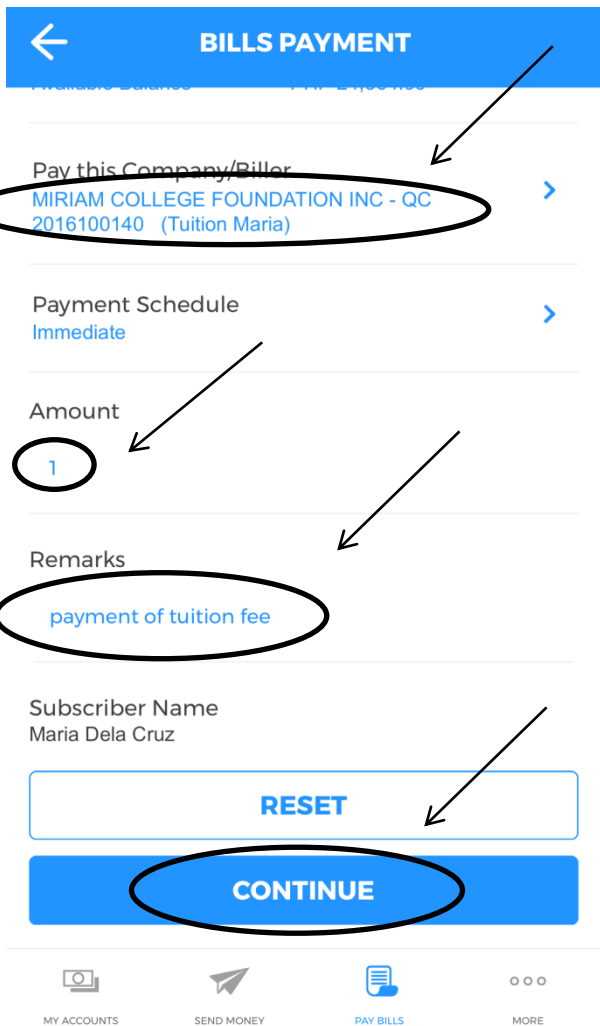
BILLS PAYMENT

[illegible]

Pay this Company/Biller
MIRIAM COLLEGE FOUNDATION INC - QC
2016100140 (Tuition Maria)

Payment Schedule
Immediate

Amount
1

Remarks
payment of tuition fee

Subscriber Name
Maria Dela Cruz

RESET

CONTINUE

MY ACCOUNTS
SEND MONEY
PAY BILLS
MORE